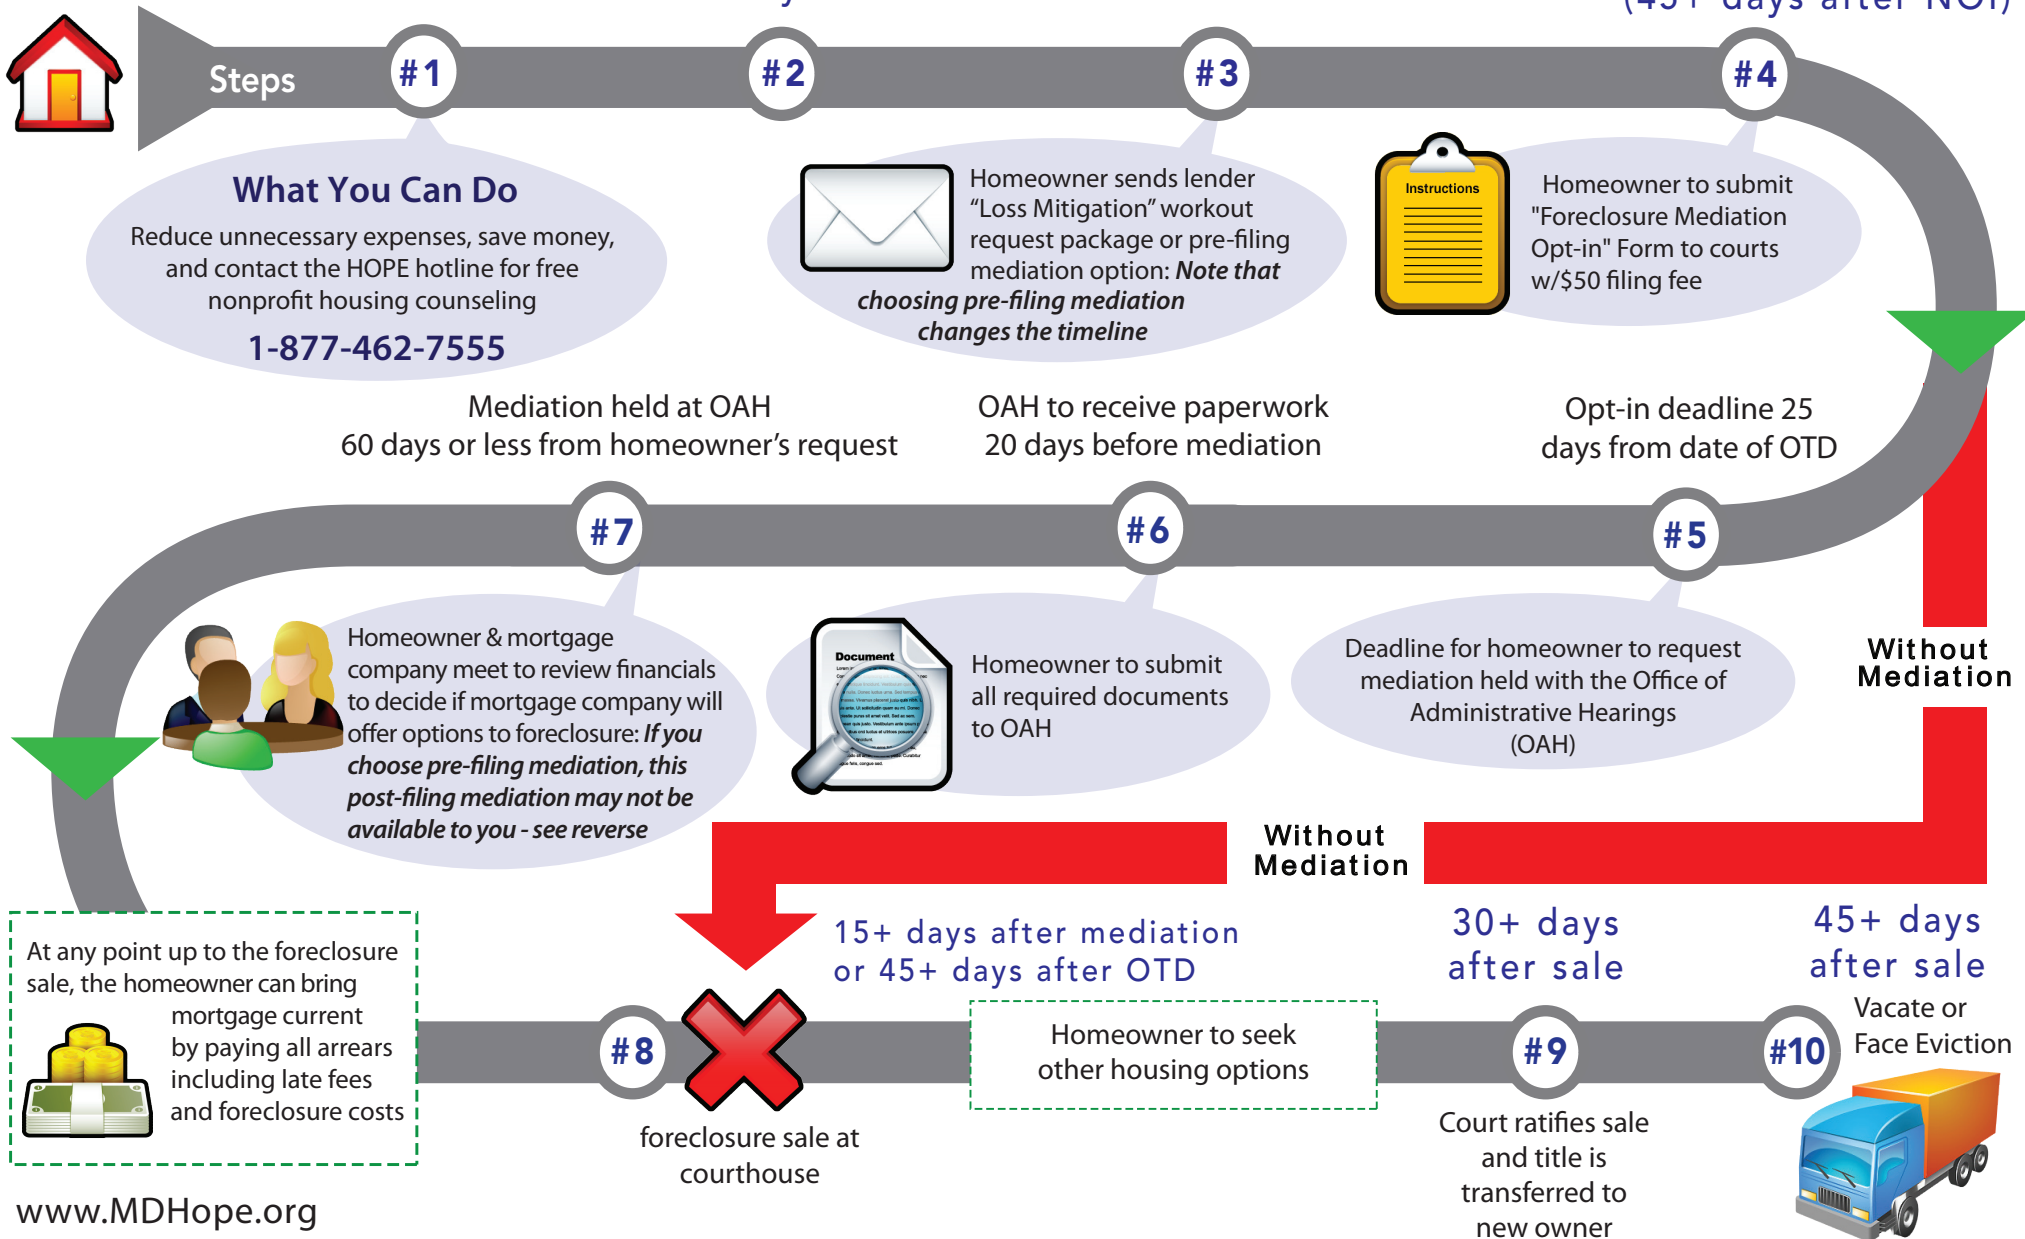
(45+ days after NOI)

Steps

#1

#2

#3

#4

What You Can Do

Reduce unnecessary expenses, save money, and contact the HOPE hotline for free nonprofit housing counseling

1-877-462-7555

Homeowner sends lender “Loss Mitigation” workout request package or pre-filing mediation option: *Note that choosing pre-filing mediation changes the timeline*

Instructions

Homeowner to submit "Foreclosure Mediation Opt-in" Form to courts w/$50 filing fee

Mediation held at OAH
60 days or less from homeowner’s request

OAH to receive paperwork
20 days before mediation

Opt-in deadline 25 days from date of OTD

#7

#6

#5

Homeowner & mortgage company meet to review financials to decide if mortgage company will offer options to foreclosure: *If you choose pre-filing mediation, this post-filing mediation may not be available to you - see reverse*

Document

Homeowner to submit all required documents to OAH

Deadline for homeowner to request mediation held with the Office of Administrative Hearings (OAH)

Without Mediation

Without Mediation

At any point up to the foreclosure sale, the homeowner can bring mortgage current by paying all arrears including late fees and foreclosure costs

15+ days after mediation or 45+ days after OTD

30+ days after sale

45+ days after sale

Vacate or Face Eviction

#8

Homeowner to seek other housing options

#9

#10

foreclosure sale at courthouse

Court ratifies sale and title is transferred to new owner

www.MDHope.org